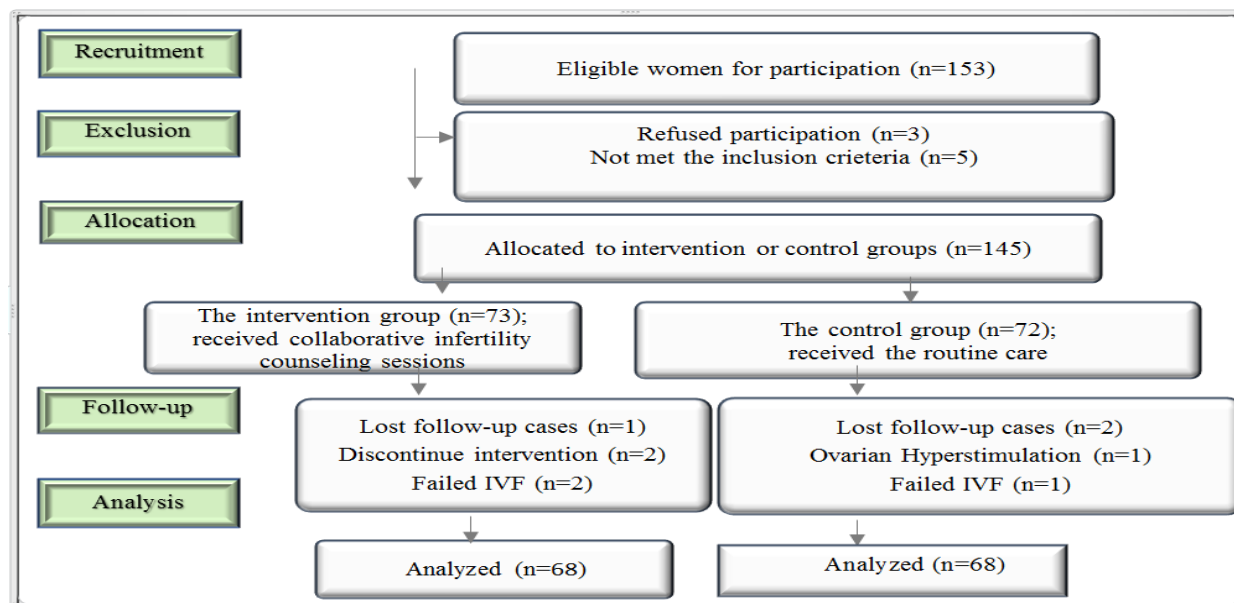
Recruitment

Eligible women for participation (n=153)

Exclusion

Refused participation (n=3)
Not met the inclusion crieteria (n=5)

Allocation

Allocated to intervention or control groups (n=145)

The intervention group (n=73); received collaborative infertility counseling sessions

The control group (n=72); received the routine care

Follow-up

Lost follow-up cases (n=1)
Discontinue intervention (n=2)
Failed IVF (n=2)

Lost follow-up cases (n=2)
Ovarian Hyperstimulation (n=1)
Failed IVF (n=1)

Analysis

Analyzed (n=68)

Analyzed (n=68)